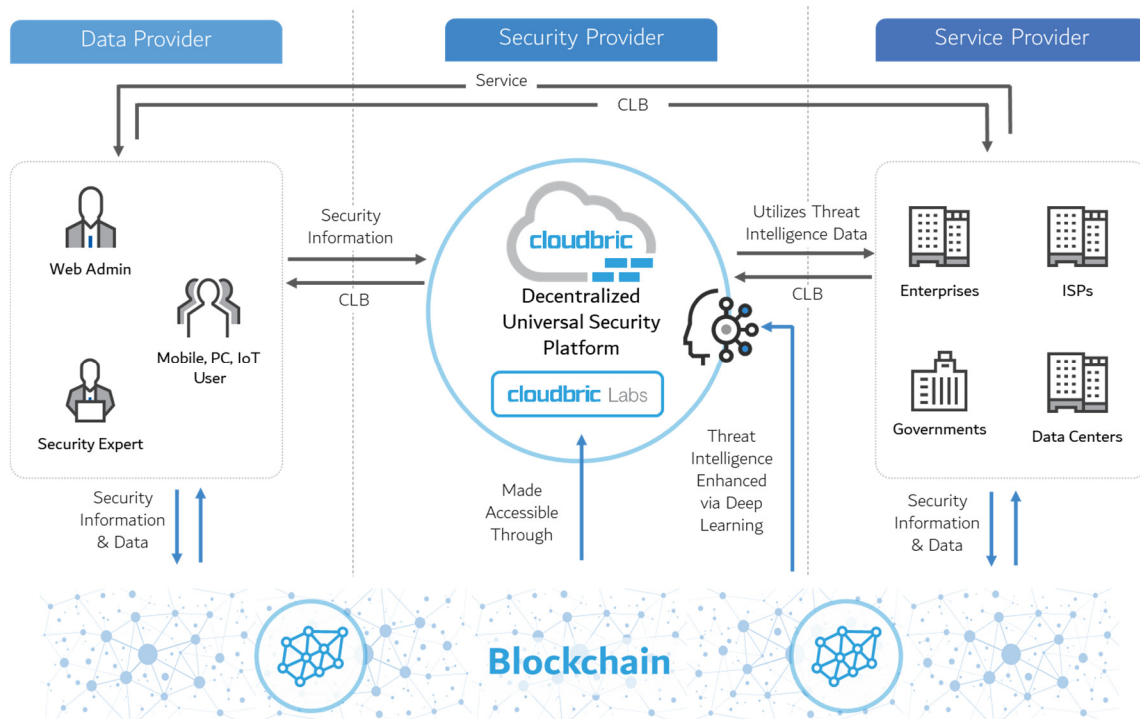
Data Provider

Security Provider

Service Provider

Service

CLB

Web Admin

Mobile, PC, IoT User

Security Expert

Security Information

CLB

cloudbric

Decentralized Universal Security Platform

cloudbric Labs

Utilizes Threat Intelligence Data

CLB

Enterprises

ISPs

Governments

Data Centers

Security Information & Data

Made Accessible Through

Threat Intelligence Enhanced via Deep Learning

Security Information & Data

Blockchain